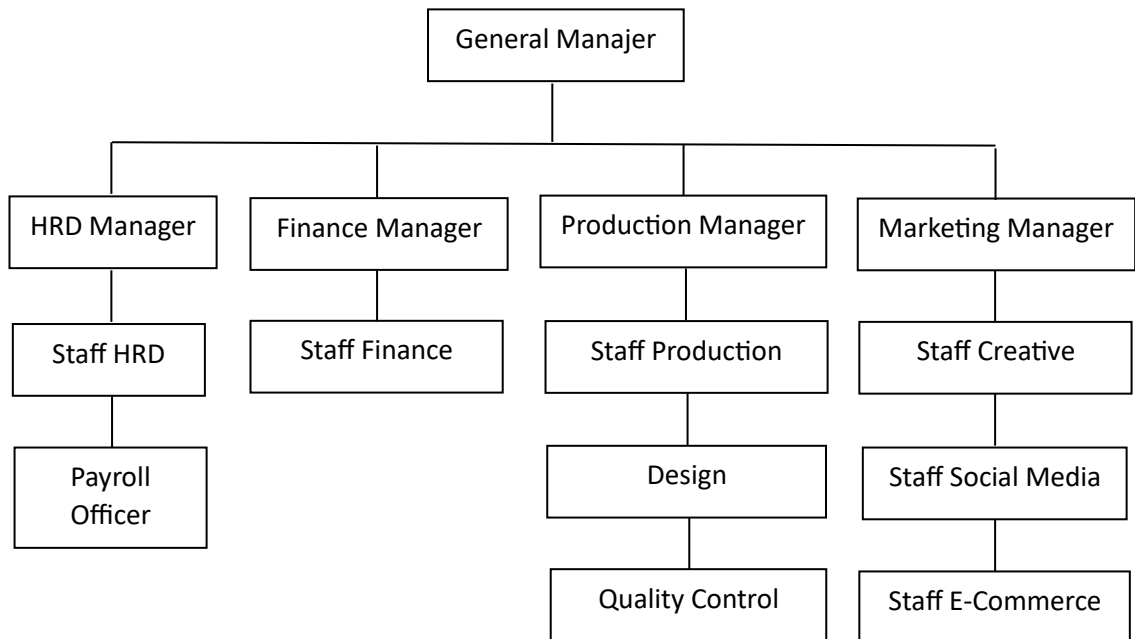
General Manajer

HRD Manager

Staff HRD

Payroll Officer

Finance Manager

Staff Finance

Production Manager

Staff Production

Design

Quality Control

Marketing Manager

Staff Creative

Staff Social Media

Staff E-Commerce